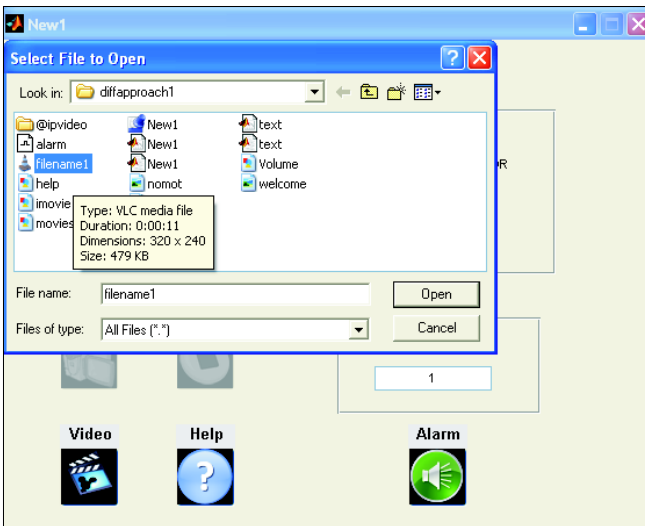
New1

Select File to Open

Look in: diffapproach1

@ipvideo
alarm
filename1
help
imovie
movies

New1
New1
New1
nomot

text
text
Volume
welcome

Type: VLC media file
Duration: 0:00:11
Dimensions: 320 x 240
Size: 479 KB

R

File name: filename1
Open

Files of type: All Files (*.*)
Cancel

1

Video
Help
Alarm